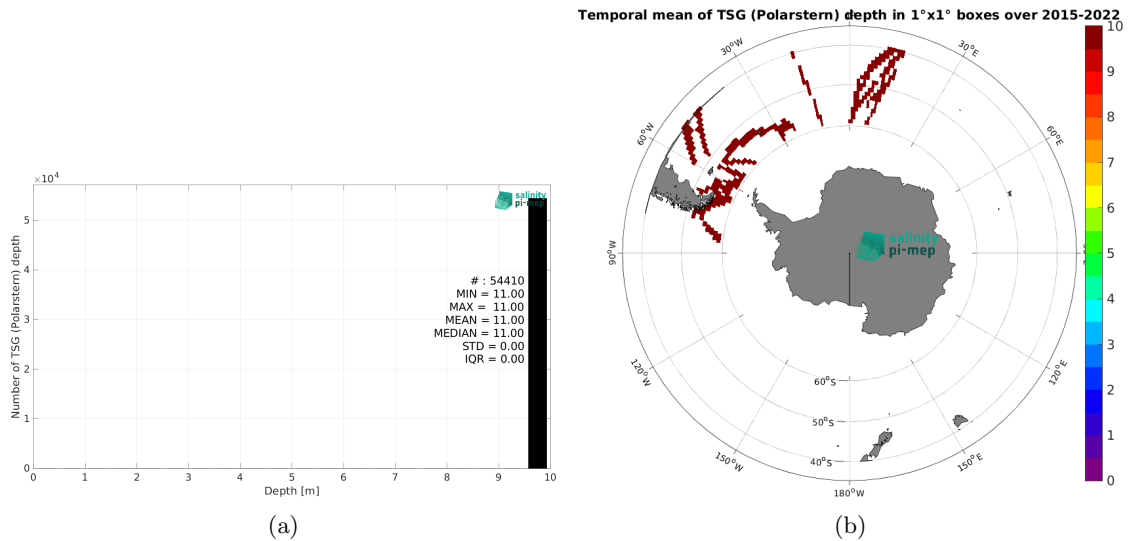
$\times10^4$

5

4

3

2

1

0

Number of TSG (Polarstern) depth

salinity pi-mep

# : 54410
MIN = 11.00
MAX = 11.00
MEAN = 11.00
MEDIAN = 11.00
STD = 0.00
IQR = 0.00

0 1 2 3 4 5 6 7 8 9 10

Depth [m]

(a)

Temporal mean of TSG (Polarstern) depth in 1°x1° boxes over 2015-2022

30°W

30°E

60°W

60°E

90°W

90°E

120°W

120°E

150°W

150°E

180°W

60°S

50°S

40°S

salinity pi-mep

10
9
8
7
6
5
4
3
2
1
0

(b)